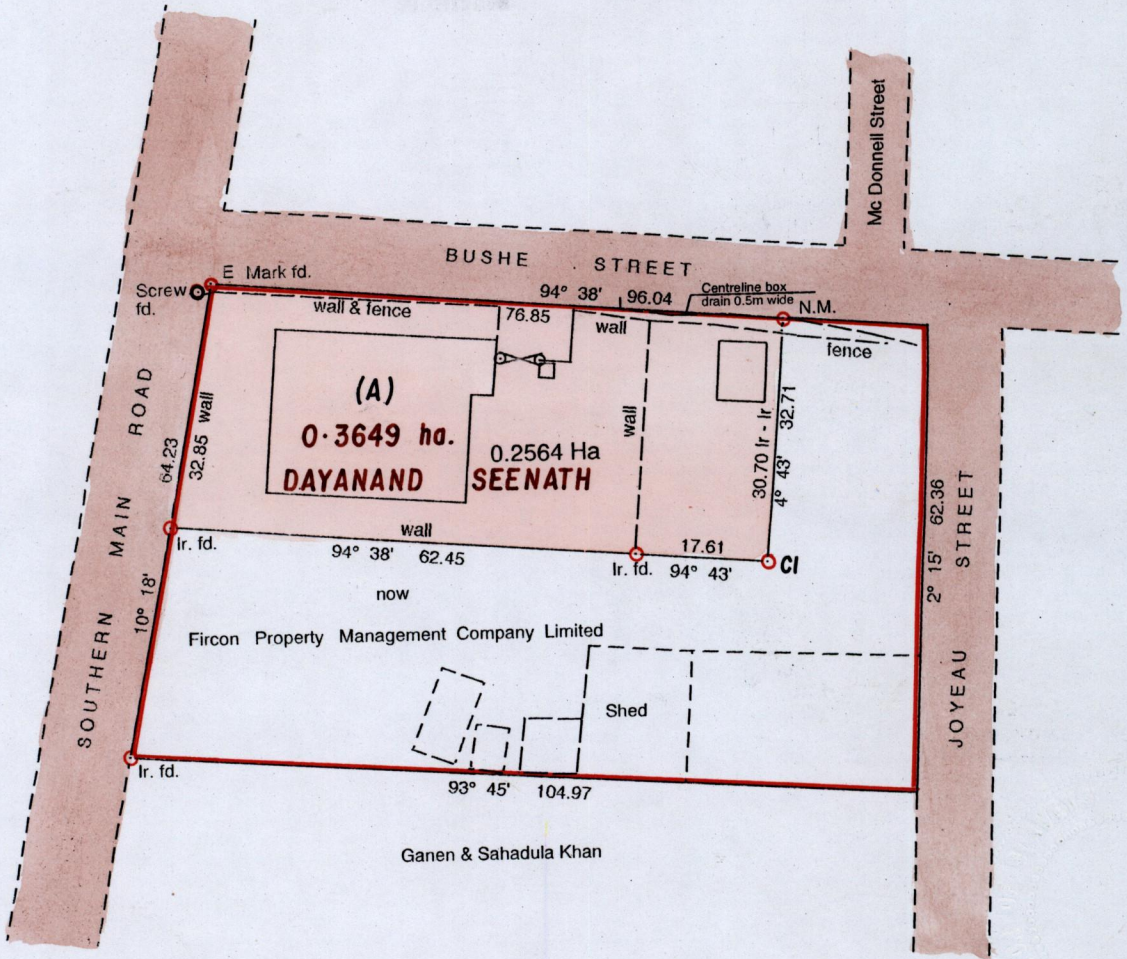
Mc Donnell Street

BUSHE STREET

E. Mark fd.
Screw fd.
94° 38' 96.04
Centreline box drain 0.5m wide
N.M.
wall & fence
76.85
wall
fence

(A)
0·3649 ha.
DAYANAND SEENATH
0.2564 Ha

64.23
32.85 wall
wall
30.70 Ir - Ir 32.71
4° 43'

wall
Ir. fd.
94° 38' 62.45
Ir. fd. 94° 43'
17.61
CI
62.36
2° 15'

SOUTHERN MAIN ROAD
10° 18'

now
Fircon Property Management Company Limited

Shed

JOYEAU STREET

Ir. fd.
93° 45' 104.97

Ganen & Sahadula Khan